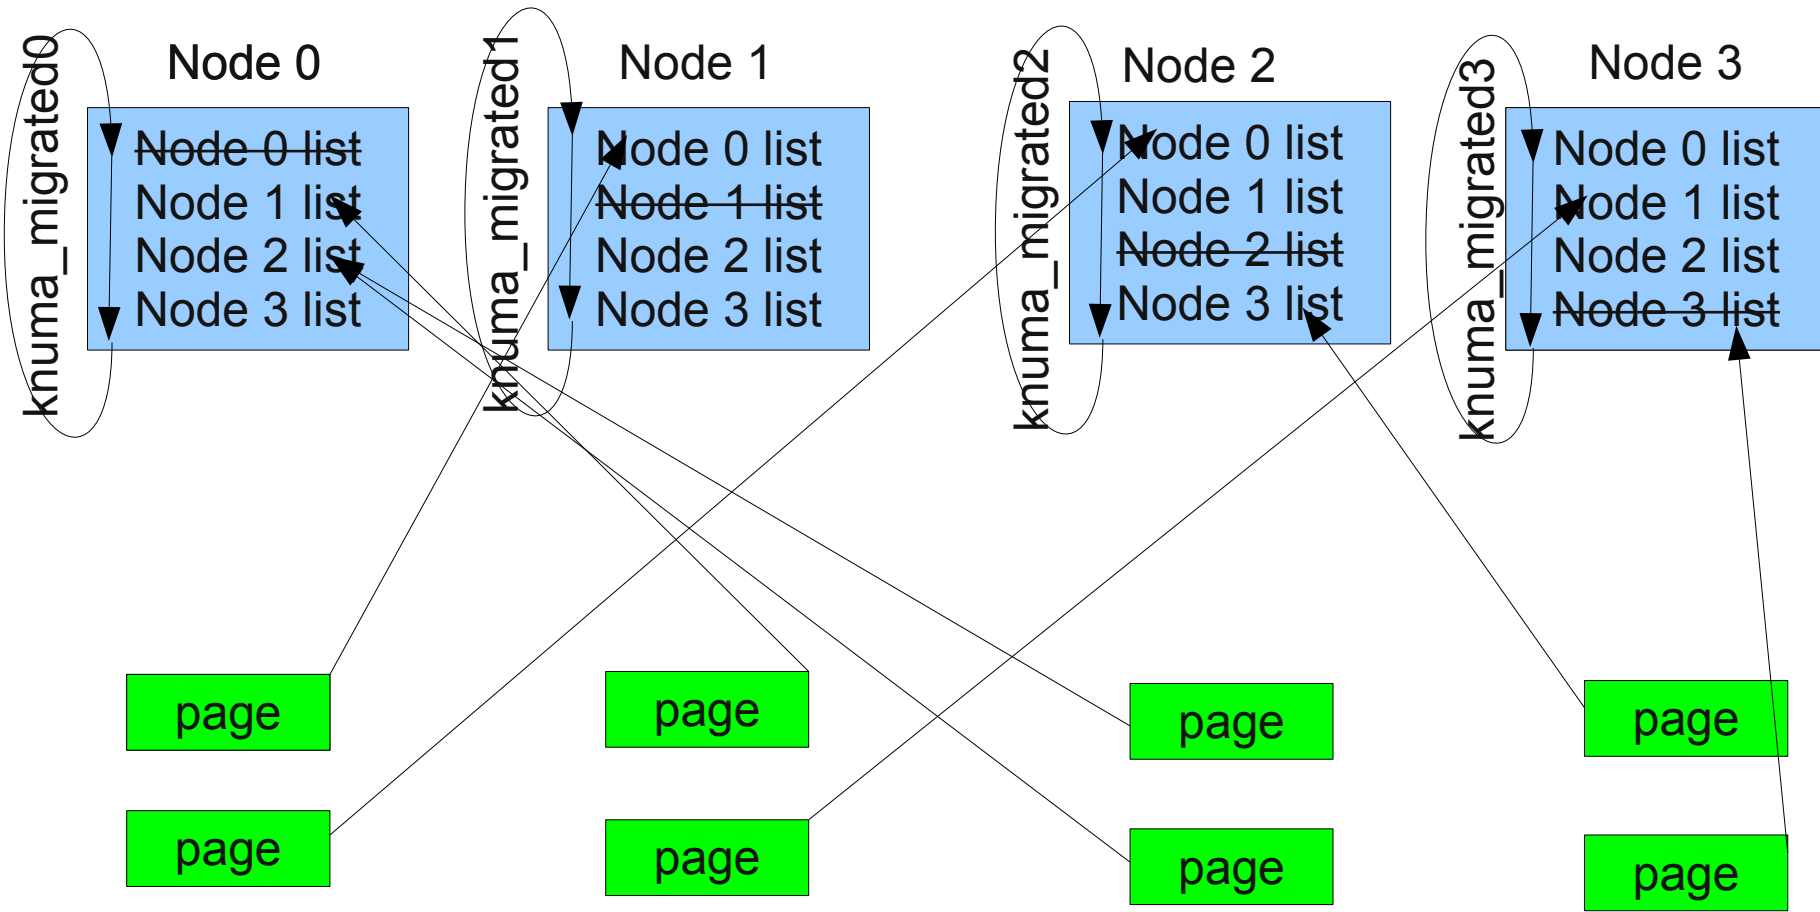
knuma_migrated0

Node 0

Node 0 list
Node 1 list
Node 2 list
Node 3 list

knuma_migrated1

Node 1

Node 0 list
Node 1 list
Node 2 list
Node 3 list

knuma_migrated2

Node 2

Node 0 list
Node 1 list
Node 2 list
Node 3 list

knuma_migrated3

Node 3

Node 0 list
Node 1 list
Node 2 list
Node 3 list

page

page

page

page

page

page

page

page